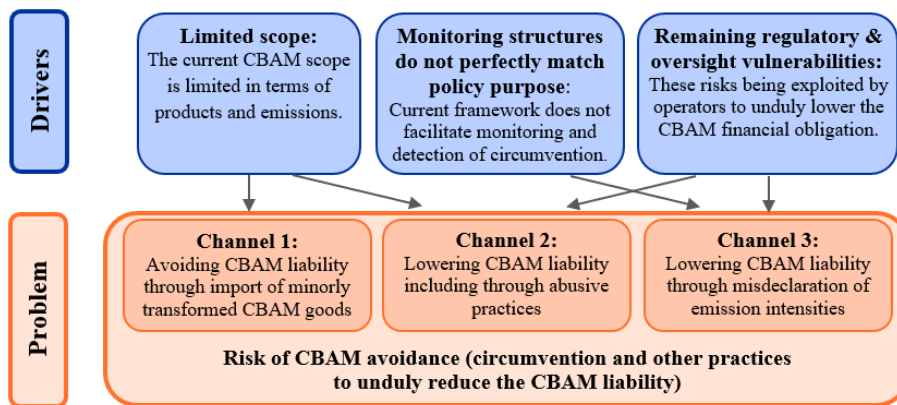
Drivers

**Limited scope:** The current CBAM scope is limited in terms of products and emissions.

**Monitoring structures do not perfectly match policy purpose**: Current framework does not facilitate monitoring and detection of circumvention.

**Remaining regulatory & oversight vulnerabilities:** These risks being exploited by operators to unduly lower the CBAM financial obligation.

Problem

**Channel 1:** Avoiding CBAM liability through import of minorly transformed CBAM goods

**Channel 2:** Lowering CBAM liability including through abusive practices

**Channel 3:** Lowering CBAM liability through misdeclaration of emission intensities

**Risk of CBAM avoidance (circumvention and other practices to unduly reduce the CBAM liability)**